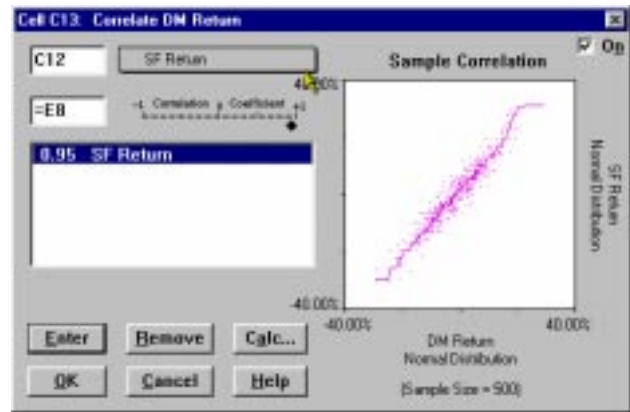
Cell C13: Correlate DM Return

C12

SF Return

=E8

-1 Correlation 0 Coefficient +1

0.95 SF Return

Sample Correlation

On

40.00%

-40.00%

-40.00%

40.00%

SF Return
Normal Distribution

DM Return
Normal Distribution

(Sample Size = 500)

Enter

Remove

Calc...

OK

Cancel

Help